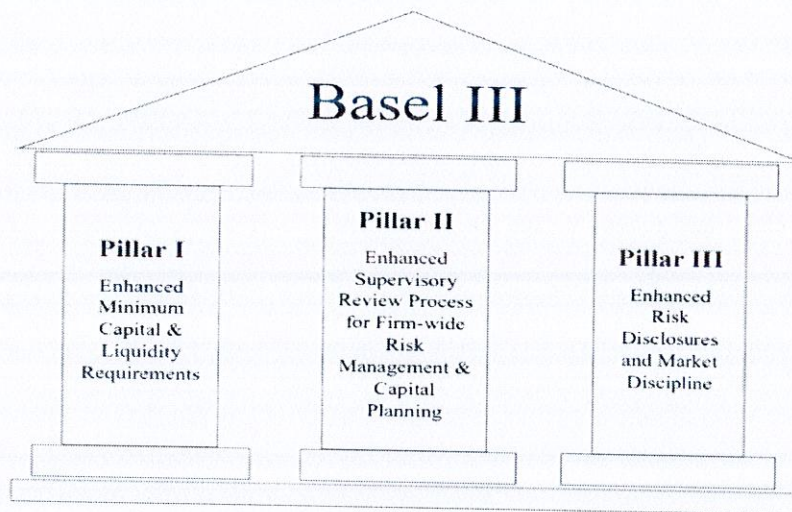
Basel III

Pillar I
Enhanced Minimum Capital & Liquidity Requirements

Pillar II
Enhanced Supervisory Review Process for Firm-wide Risk Management & Capital Planning

Pillar III
Enhanced Risk Disclosures and Market Discipline